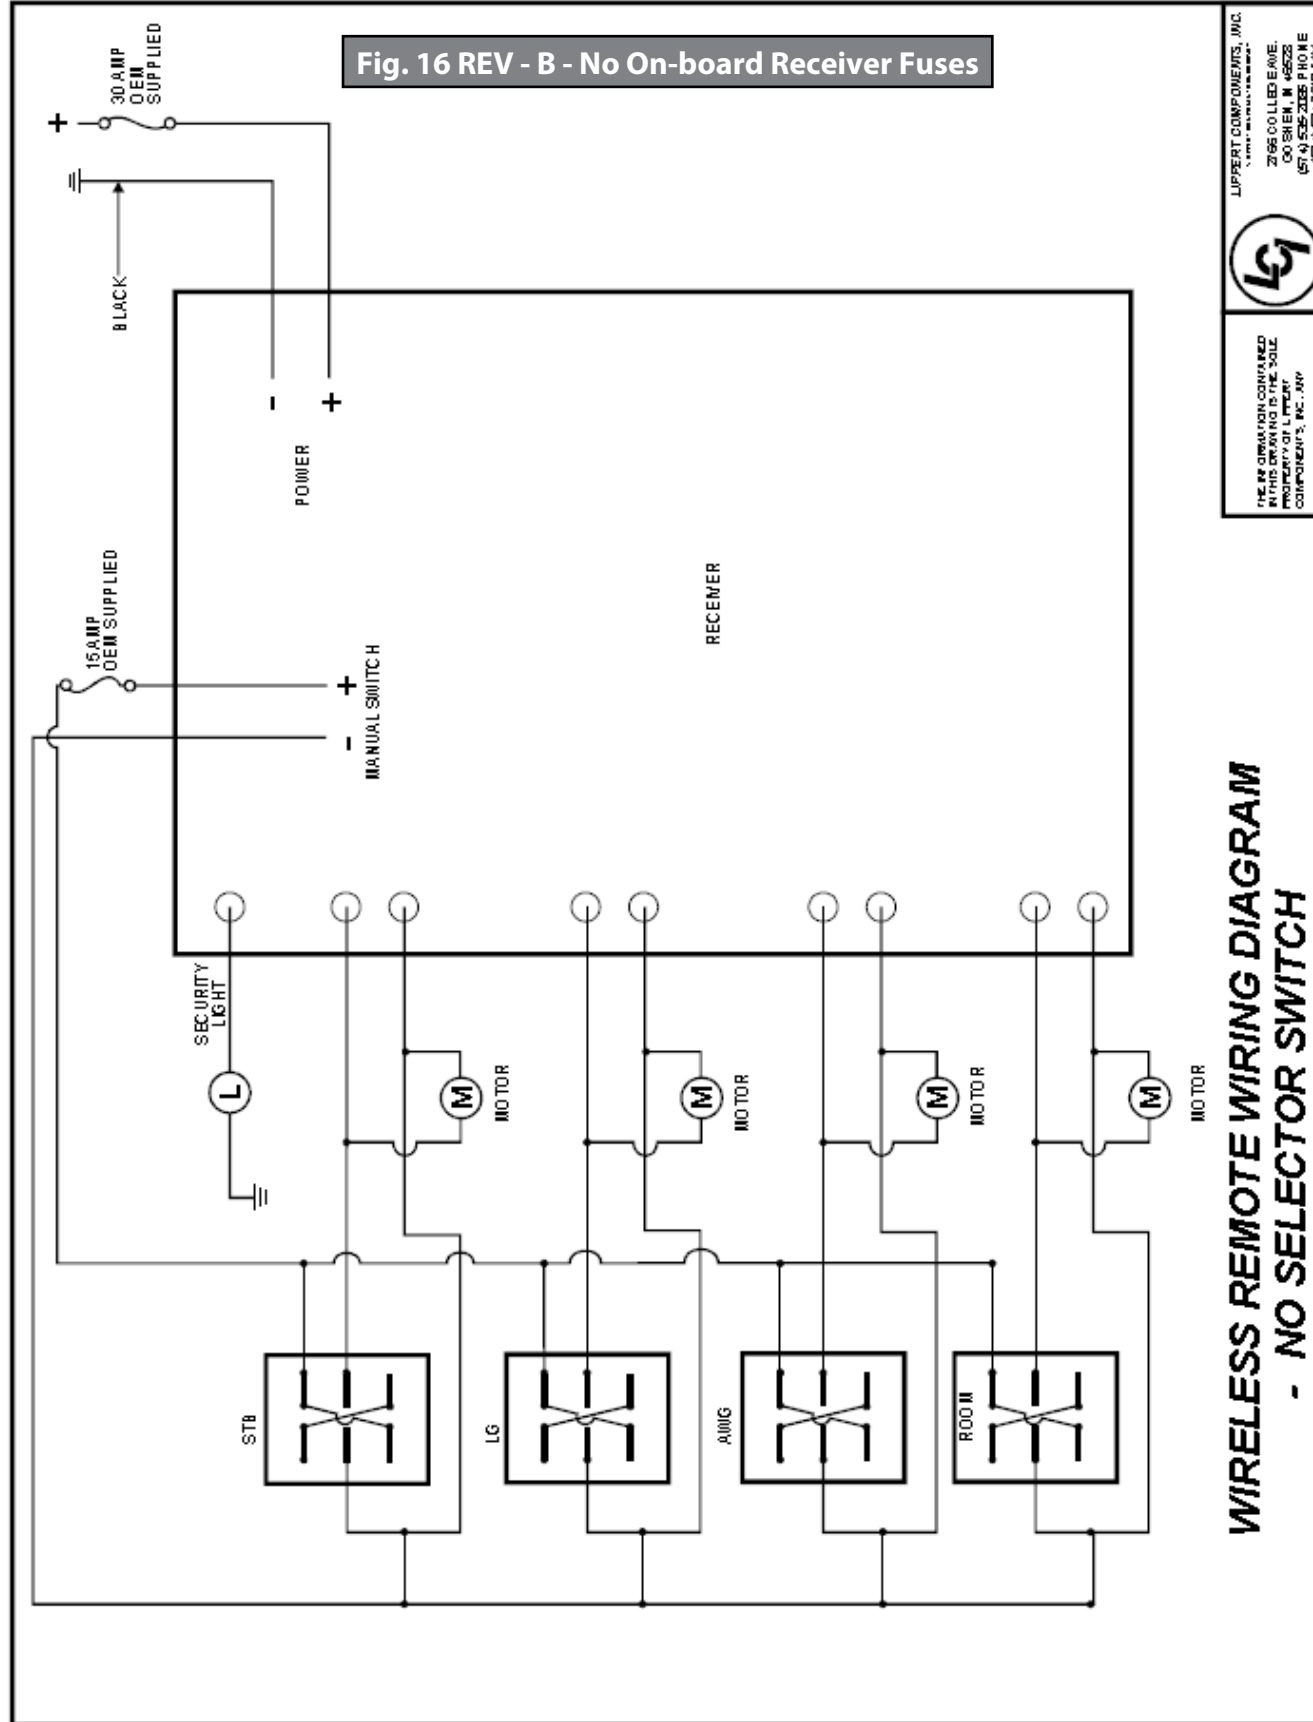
Fig. 16 REV - B - No On-board Receiver Fuses

30 AMP
OEM
SUPPLIED

+

BLACK

-
+
POWER

RECEIVER

15 AMP
OEM SUPPLIED

+
-
MANUAL SWITCH

SECURITY
LIGHT

L

M
MOTOR

M
MOTOR

M
MOTOR

M
MOTOR

STB

LG

AWG

ROOM

WIRELESS REMOTE WIRING DIAGRAM
- NO SELECTOR SWITCH

THE INFORMATION CONTAINED IN THIS DRAWING IS THE SOLE PROPERTY OF LIPPERT COMPONENTS, INC. ANY

LCI

LIPPERT COMPONENTS, INC.
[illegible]
2766 COLLEGE AVE.
GOSHEN, IN 46528
(574) 535-2026 PHONE
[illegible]